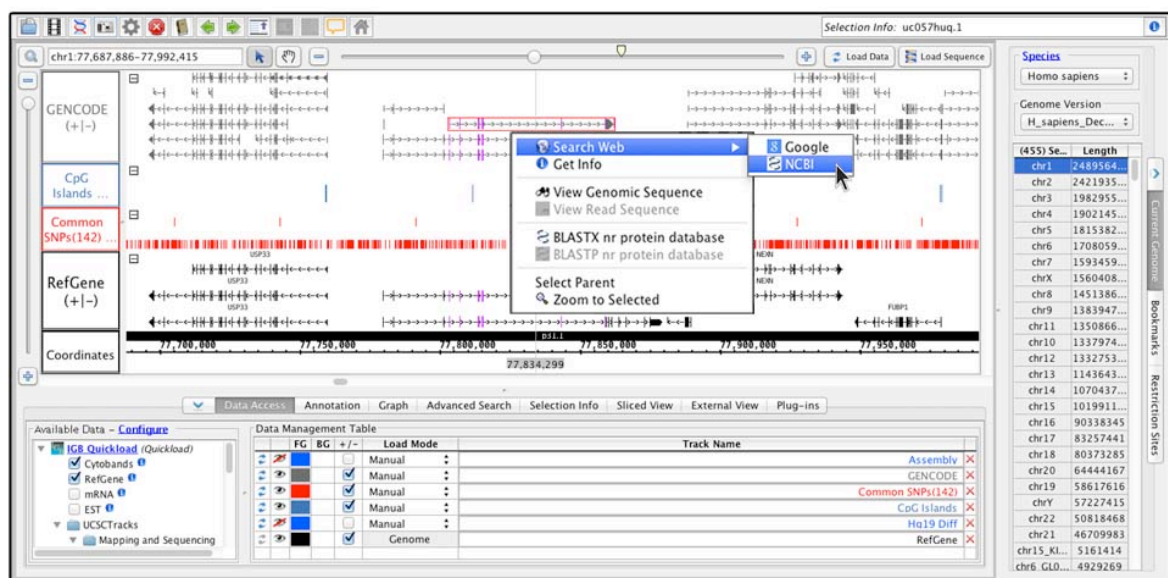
Selection Info: uc057huq.1

chr1:77,687,886-77,992,415

Load Data
Load Sequence

GENCODE
(+|-)

CpG Islands ...

Common SNPs(142) ...

RefGene
(+|-)

Coordinates

USP33
USP33
USP33
NEXN
NEXN
FUBP1
psi.1

77,700,000
77,750,000
77,800,000
77,850,000
77,900,000
77,950,000
77,834,299

Search Web
Get Info
View Genomic Sequence
View Read Sequence
BLASTX nr protein database
BLASTP nr protein database
Select Parent
Zoom to Selected

Google
NCBI

Species
Homo sapiens
Genome Version
H_sapiens_Dec...

| (455) Se... | Length |
|---|---|
| chr1 | 2489564... |
| chr2 | 2421935... |
| chr3 | 1982955... |
| chr4 | 1902145... |
| chr5 | 1815382... |
| chr6 | 1708059... |
| chr7 | 1593459... |
| chrX | 1560408... |
| chr8 | 1451386... |
| chr9 | 1383947... |
| chr11 | 1350866... |
| chr10 | 1337974... |
| chr12 | 1332753... |
| chr13 | 1143643... |
| chr14 | 1070437... |
| chr15 | 1019911... |
| chr16 | 90338345 |
| chr17 | 83257441 |
| chr18 | 80373285 |
| chr20 | 64444167 |
| chr19 | 58617616 |
| chrY | 57227415 |
| chr22 | 50818468 |
| chr21 | 46709983 |
| chr15_KI... | 5161414 |
| chr6_GL0... | 4929269 |

Current Genome
Bookmarks
Restriction Sites

Data Access | Annotation | Graph | Advanced Search | Selection Info | Sliced View | External View | Plug-ins

Available Data – Configure
IGB Quickload (Quickload)
Cytobands
RefGene
mRNA
EST
UCSCTracks
Mapping and Sequencing

Data Management Table

| FG | BG | +/- | Load Mode | Track Name |
|---|---|---|---|---|
| | | | Manual | Assembly |
| | | | Manual | GENCODE |
| | | | Manual | Common SNPs(142) |
| | | | Manual | CpG Islands |
| | | | Manual | Hg19 Diff |
| | | | Genome | RefGene |